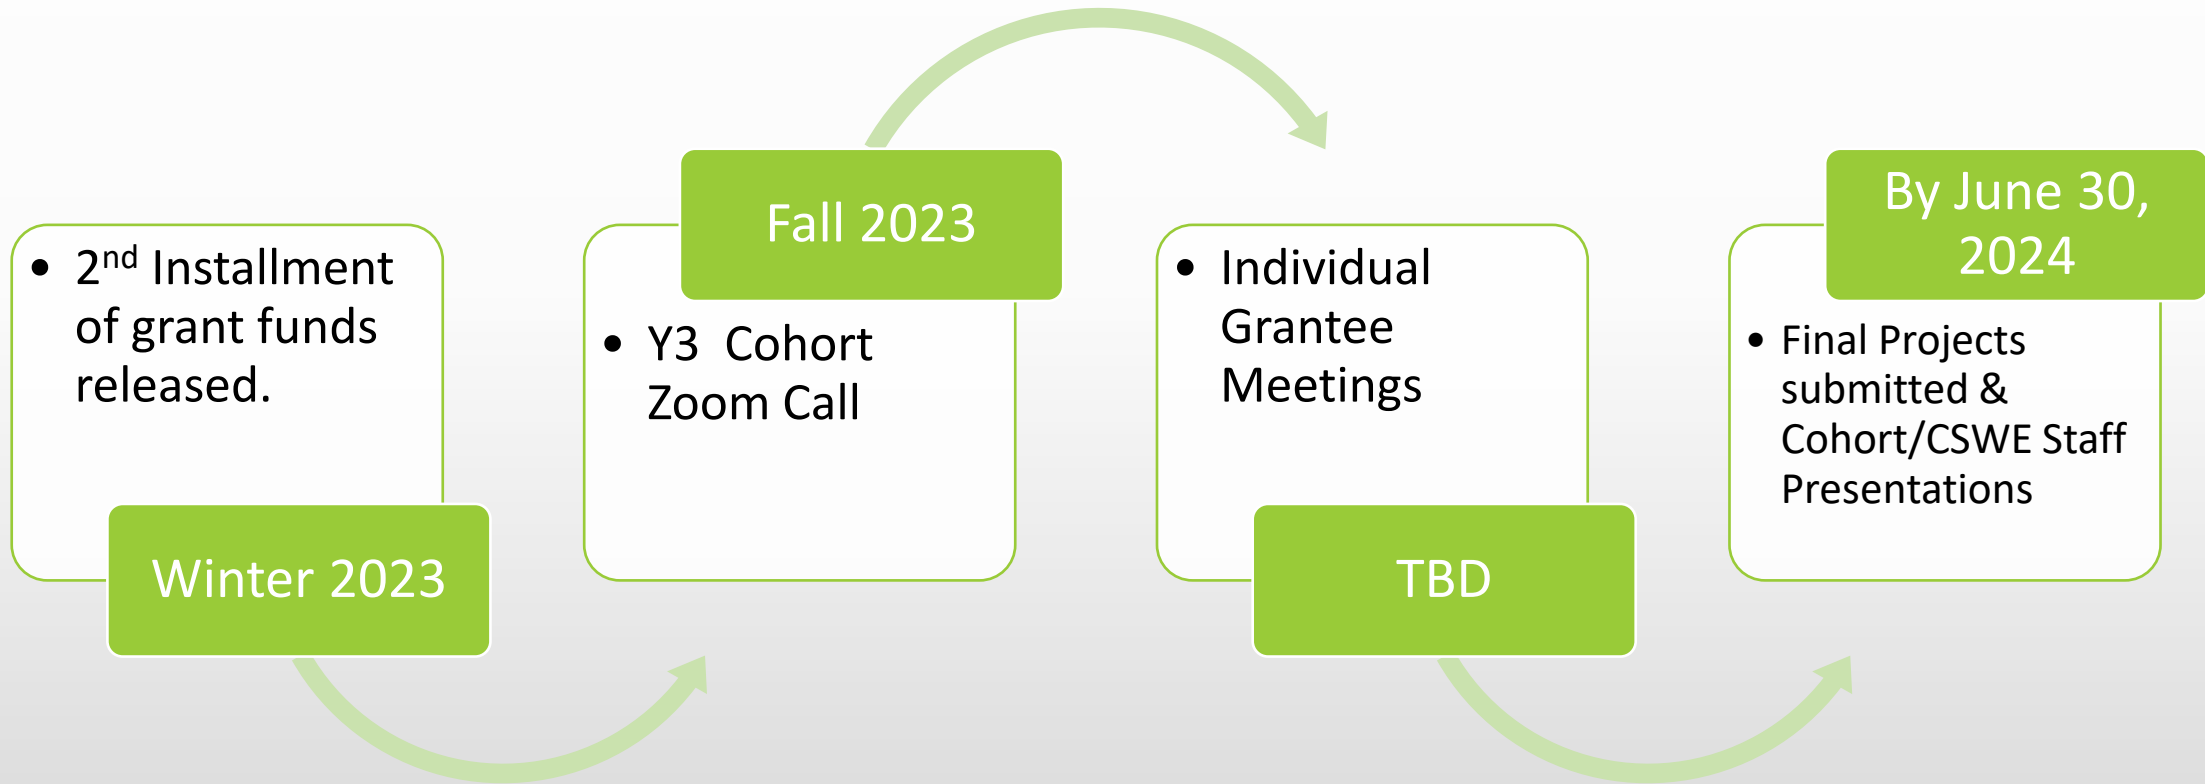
- $2^{nd}$ Installment of grant funds released.

Winter 2023

Fall 2023

- Y3 Cohort Zoom Call

- Individual Grantee Meetings

TBD

By June 30, 2024

- Final Projects submitted & Cohort/CSWE Staff Presentations